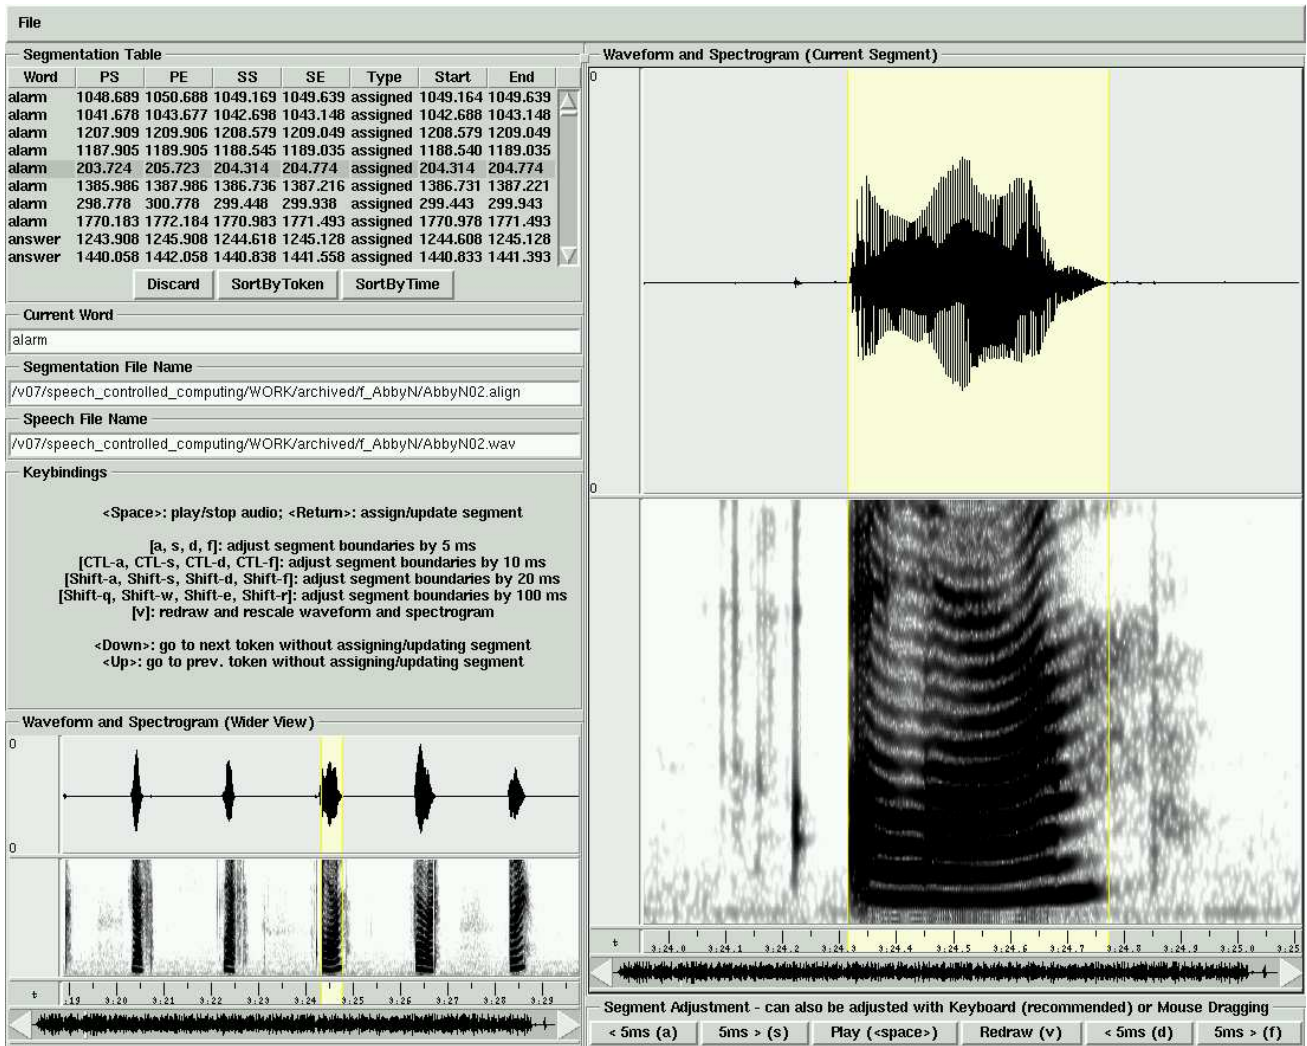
File

Segmentation Table

| Word | PS | PE | SS | SE | Type | Start | End |
|---|---|---|---|---|---|---|---|
| alarm | 1048.689 | 1050.688 | 1049.169 | 1049.639 | assigned | 1049.164 | 1049.639 |
| alarm | 1041.678 | 1043.677 | 1042.698 | 1043.148 | assigned | 1042.688 | 1043.148 |
| alarm | 1207.909 | 1209.906 | 1208.579 | 1209.049 | assigned | 1208.579 | 1209.049 |
| alarm | 1187.905 | 1189.905 | 1188.545 | 1189.035 | assigned | 1188.540 | 1189.035 |
| alarm | 203.724 | 205.723 | 204.314 | 204.774 | assigned | 204.314 | 204.774 |
| alarm | 1385.986 | 1387.986 | 1386.736 | 1387.216 | assigned | 1386.731 | 1387.221 |
| alarm | 298.778 | 300.778 | 299.448 | 299.938 | assigned | 299.443 | 299.943 |
| alarm | 1770.183 | 1772.184 | 1770.983 | 1771.493 | assigned | 1770.978 | 1771.493 |
| answer | 1243.908 | 1245.908 | 1244.618 | 1245.128 | assigned | 1244.608 | 1245.128 |
| answer | 1440.058 | 1442.058 | 1440.838 | 1441.558 | assigned | 1440.833 | 1441.393 |

Discard SortByToken SortByTime

Current Word
alarm

Segmentation File Name
/v07/speech_controlled_computing/WORK/archived/f_AbbyN/AbbyN02.align

Speech File Name
/v07/speech_controlled_computing/WORK/archived/f_AbbyN/AbbyN02.wav

Keybindings

<Space>: play/stop audio; <Return>: assign/update segment

[a, s, d, f]: adjust segment boundaries by 5 ms
[CTL-a, CTL-s, CTL-d, CTL-f]: adjust segment boundaries by 10 ms
[Shift-a, Shift-s, Shift-d, Shift-f]: adjust segment boundaries by 20 ms
[Shift-q, Shift-w, Shift-e, Shift-r]: adjust segment boundaries by 100 ms
[v]: redraw and rescale waveform and spectrogram

<Down>: go to next token without assigning/updating segment
<Up>: go to prev. token without assigning/updating segment

Waveform and Spectrogram (Wider View)
0
0
t 3:19 3:20 3:21 3:22 3:23 3:24 3:25 3:26 3:27 3:28 3:29

Waveform and Spectrogram (Current Segment)
0
0
t 3:24.0 3:24.1 3:24.2 3:24.3 3:24.4 3:24.5 3:24.6 3:24.7 3:24.8 3:24.9 3:25.0 3:25

Segment Adjustment - can also be adjusted with Keyboard (recommended) or Mouse Dragging
< 5ms (a) 5ms > (s) Play (<space>) Redraw (v) < 5ms (d) 5ms > (f)